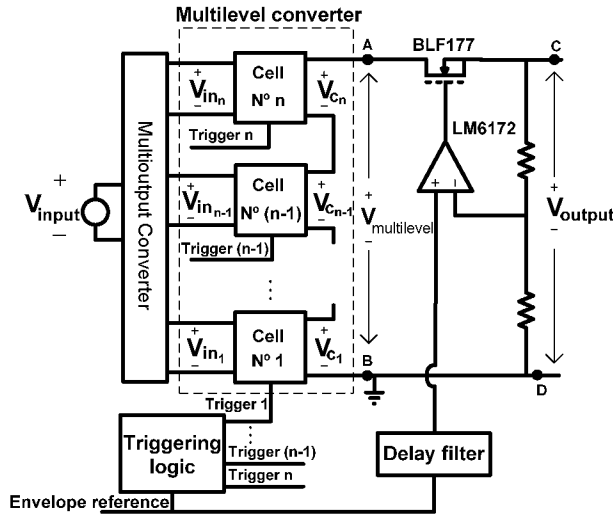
Multilevel converter

A

BLF177

C

$V_{input}$

Multioutput Converter

$V_{in_n}$

Cell N° n

$V_{c_n}$

Trigger n

$V_{in_{n-1}}$

Cell N° (n-1)

$V_{c_{n-1}}$

Trigger (n-1)

LM6172

$V_{multilevel}$

$V_{output}$

$V_{in_1}$

Cell N° 1

$V_{c_1}$

B

D

Trigger 1

Triggering logic

Trigger (n-1)

Trigger n

Delay filter

Envelope reference